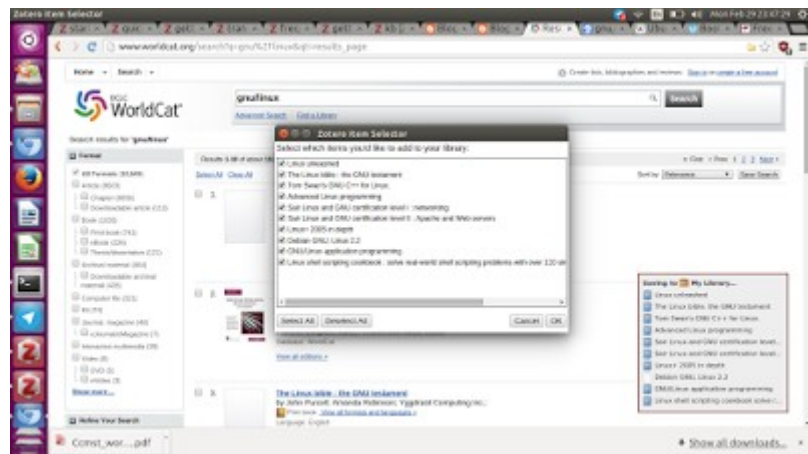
Zotero Item Selector

www.worldcat.org/search?q=gnu%2Flinux&qt=results_page

Home · Search ·

WorldCat

gnu/linux

Search

Advanced Search Find a Library

Search results for 'gnu/linux'

Format

Zotero Item Selector

Select which items you'd like to add to your library:

Linux unleashed
The Linux bible : the GNU testament
Tom Swan's GNU C++ for Linux
Advanced Linux programming
Suse Linux and GNU certification level I : networking
Suse Linux and GNU certification level II : Apache and Web servers
Linux 2005 in depth
Debian GNU/Linux 2.2
GNU/Linux application programming
Linux shell scripting cookbook : solve real-world shell scripting problems with over 110 sim

Select All Deselect All

Cancel OK

Saving to My Library...

Linux unleashed
The Linux bible : the GNU testament
Tom Swan's GNU C++ for Linux
Advanced Linux programming
Suse Linux and GNU certification level...
Suse Linux and GNU certification level...
Linux 2005 in depth
Debian GNU/Linux 2.2
GNU/Linux application programming
Linux shell scripting cookbook solve r...

The Linux bible : the GNU testament
by John Purcell; Amanda Robinson; Yggdrasil Computing Inc.
Language: English

View all editions »

Show more...

Refine Your Search

Const_wor....pdf

Show all downloads...